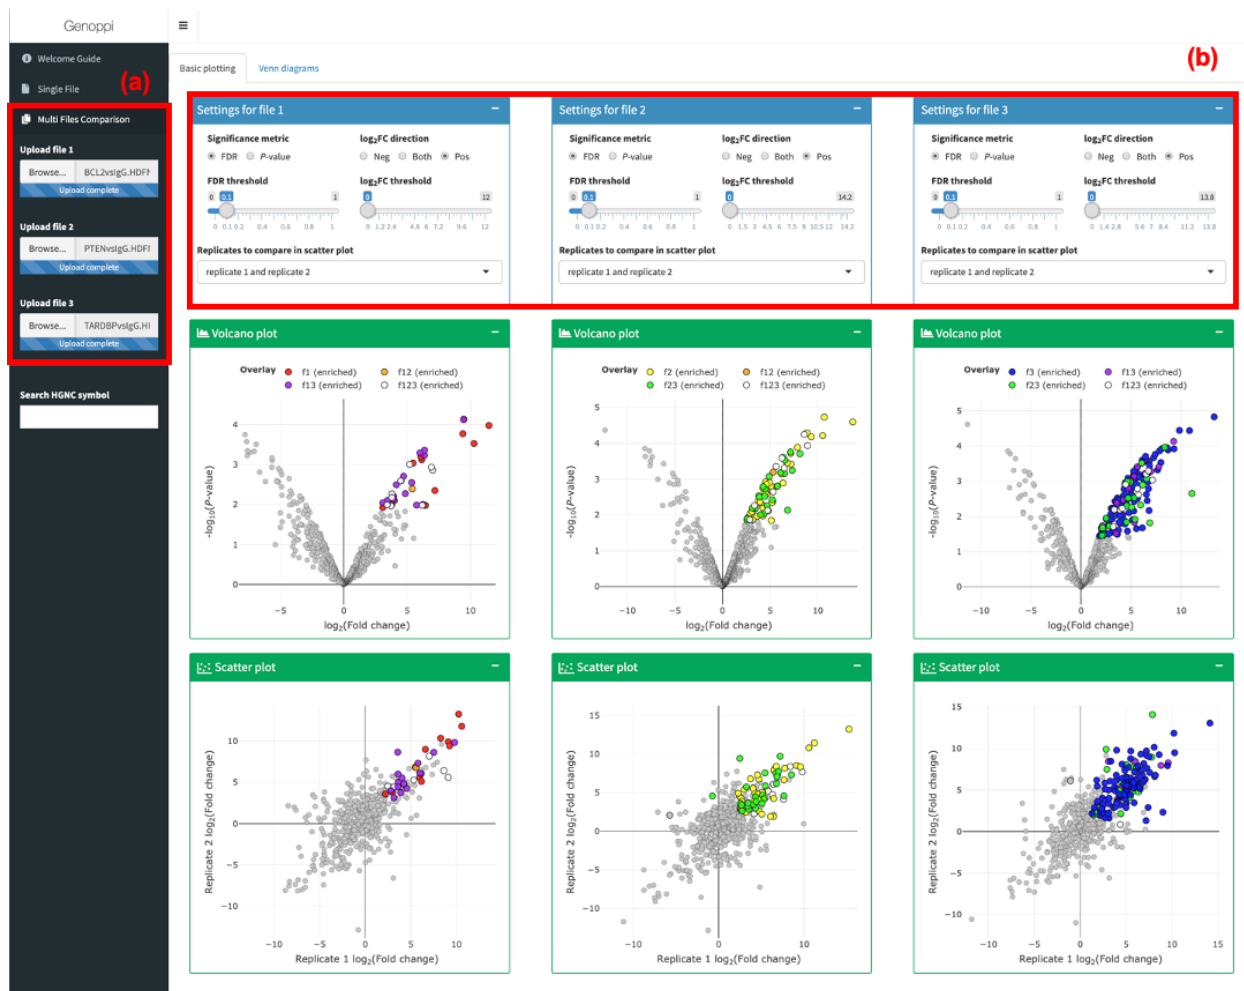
Genoppi

≡

Welcome Guide

Single File

(a)

Multi Files Comparison

Upload file 1

Browse... BCL2vsIgG.HDF

Upload complete

Upload file 2

Browse... PTENvsIgG.HDF

Upload complete

Upload file 3

Browse... TARDBPvsIgG.H

Upload complete

Search HGNC symbol

Basic plotting Venn diagrams

(b)

Settings for file 1

Significance metric
FDR P-value

$\log_2$FC direction
Neg Both Pos

FDR threshold
0 0.1 1
0 0.1 0.2 0.4 0.6 0.8 1

$\log_2$FC threshold
0 12
0 1.2 2.4 4.8 6 7.2 9.6 12

Replicates to compare in scatter plot
replicate 1 and replicate 2

Settings for file 2

Significance metric
FDR P-value

$\log_2$FC direction
Neg Both Pos

FDR threshold
0 0.1 1
0 0.1 0.2 0.4 0.6 0.8 1

$\log_2$FC threshold
0 14.2
0 1.5 3 4.5 6 7.5 9 10.5 12 14.2

Replicates to compare in scatter plot
replicate 1 and replicate 2

Settings for file 3

Significance metric
FDR P-value

$\log_2$FC direction
Neg Both Pos

FDR threshold
0 0.1 1
0 0.1 0.2 0.4 0.6 0.8 1

$\log_2$FC threshold
0 13.8
0 1.4 2.8 5.6 7 8.4 11.2 13.8

Replicates to compare in scatter plot
replicate 1 and replicate 2

Volcano plot

Overlay f1 (enriched) f12 (enriched) f13 (enriched) f123 (enriched)

$-\log_{10}(P\text{-value})$
0 1 2 3 4
−5 0 5 10
$\log_2$(Fold change)

Volcano plot

Overlay f2 (enriched) f12 (enriched) f23 (enriched) f123 (enriched)

$-\log_{10}(P\text{-value})$
0 1 2 3 4 5
−10 −5 0 5 10
$\log_2$(Fold change)

Volcano plot

Overlay f3 (enriched) f13 (enriched) f23 (enriched) f123 (enriched)

$-\log_{10}(P\text{-value})$
0 1 2 3 4 5
−10 −5 0 5 10
$\log_2$(Fold change)

Scatter plot

Replicate 2 $\log_2$(Fold change)
−10 −5 0 5 10
−10 −5 0 5 10
Replicate 1 $\log_2$(Fold change)

Scatter plot

Replicate 2 $\log_2$(Fold change)
−10 −5 0 5 10 15
−10 0 10
Replicate 1 $\log_2$(Fold change)

Scatter plot

Replicate 2 $\log_2$(Fold change)
−10 −5 0 5 10 15
−10 −5 0 5 10 15
Replicate 1 $\log_2$(Fold change)